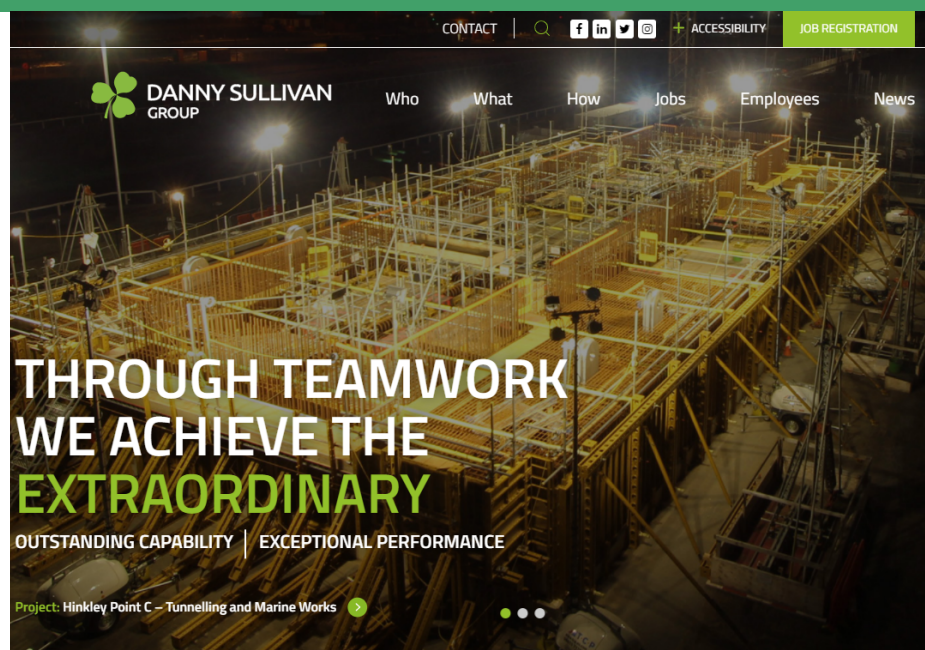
CONTACT | ACCESSIBILITY | JOB REGISTRATION

DANNY SULLIVAN GROUP

Who What How Jobs Employees News

THROUGH TEAMWORK WE ACHIEVE THE EXTRAORDINARY

OUTSTANDING CAPABILITY | EXCEPTIONAL PERFORMANCE

Project: Hinkley Point C – Tunnelling and Marine Works